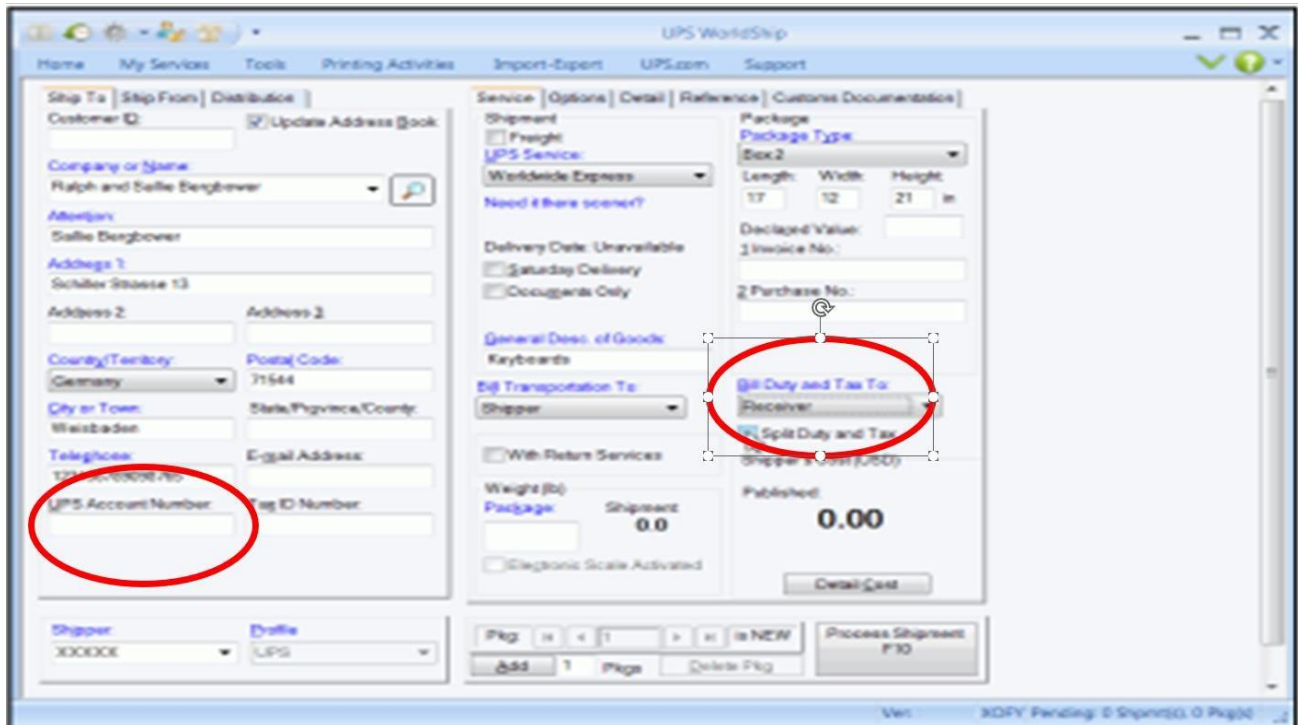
UPS WorldShip

Home My Services Tools Printing Activities Import-Export UPS.com Support

Ship To | Ship From | Distribution

Customer ID: Update Address Book

Company or Name:
Ralph and Sallie Bergbower

Attention:
Sallie Bergbower

Address 1:
Schiller Strasse 13

Address 2: Address 3:

Country/Territory: Postal Code:
Germany 71544

City or Town: State/Province/County:
Weisbaden

Telephone: E-mail Address:
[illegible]

UPS Account Number: Tax ID Number:

Shipper: Profile:
XXXXXX UPS

Service | Options | Detail | Reference | Customs Documentation

Shipment
Freight
UPS Service:
Worldwide Express
Need it there sooner?

Delivery Date: Unavailable
Saturday Delivery
Documents Only

General Desc. of Goods:
Keyboards

Bill Transportation To:
Shipper

With Return Services

Weight (lb)
Package: Shipment
0.0

Electronic Scale Activated

Package
Package Type:
Box 2
Length: Width: Height:
17 12 21 in

Declared Value:
1 Invoice No.:
2 Purchase No.:

Bill Duty and Tax To:
Receiver
Split Duty and Tax
Shipper's Cost (USD)

Published:
0.00

Detail Cost

Pkg: 1 is NEW
Add 1 Pkgs Delete Pkg

Process Shipment
F10

Ver: XOFY Pending: 0 Shpmt(s), 0 Pkg(s)